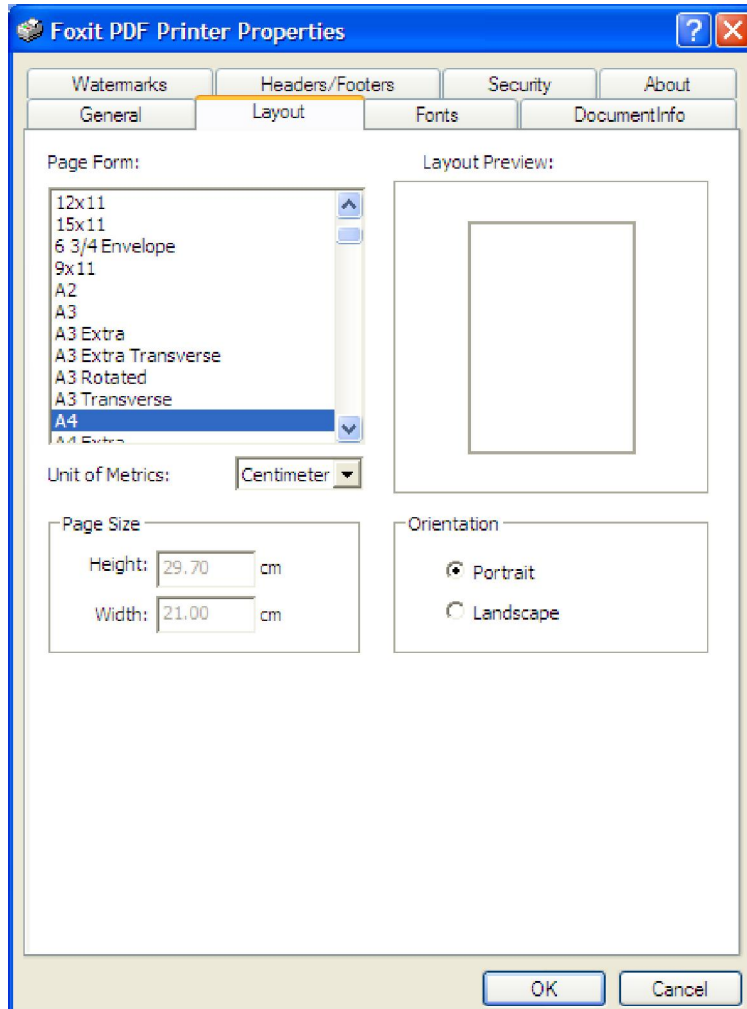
Foxit PDF Printer Properties

Watermarks
Headers/Footers
Security
About
General
Layout
Fonts
DocumentInfo

Page Form:

12x11
15x11
6 3/4 Envelope
9x11
A2
A3
A3 Extra
A3 Extra Transverse
A3 Rotated
A3 Transverse
A4
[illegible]

Layout Preview:

Unit of Metrics: Centimeter

Page Size
Height: 29.70 cm
Width: 21.00 cm

Orientation
Portrait
Landscape

OK
Cancel